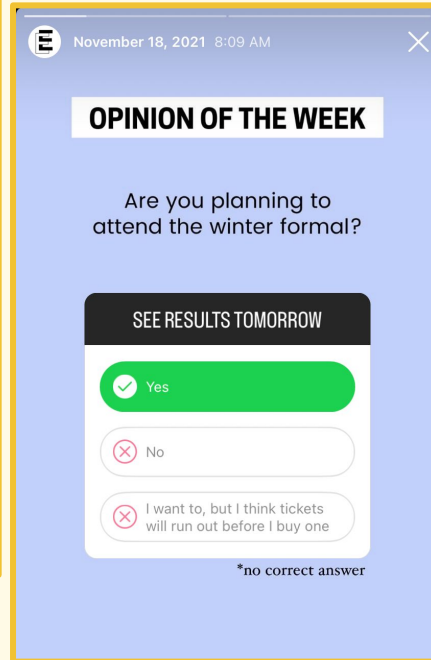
November 18, 2021 8:09 AM

OPINION OF THE WEEK

Are you planning to attend the winter formal?

SEE RESULTS TOMORROW

Yes

No

I want to, but I think tickets will run out before I buy one

*no correct answer